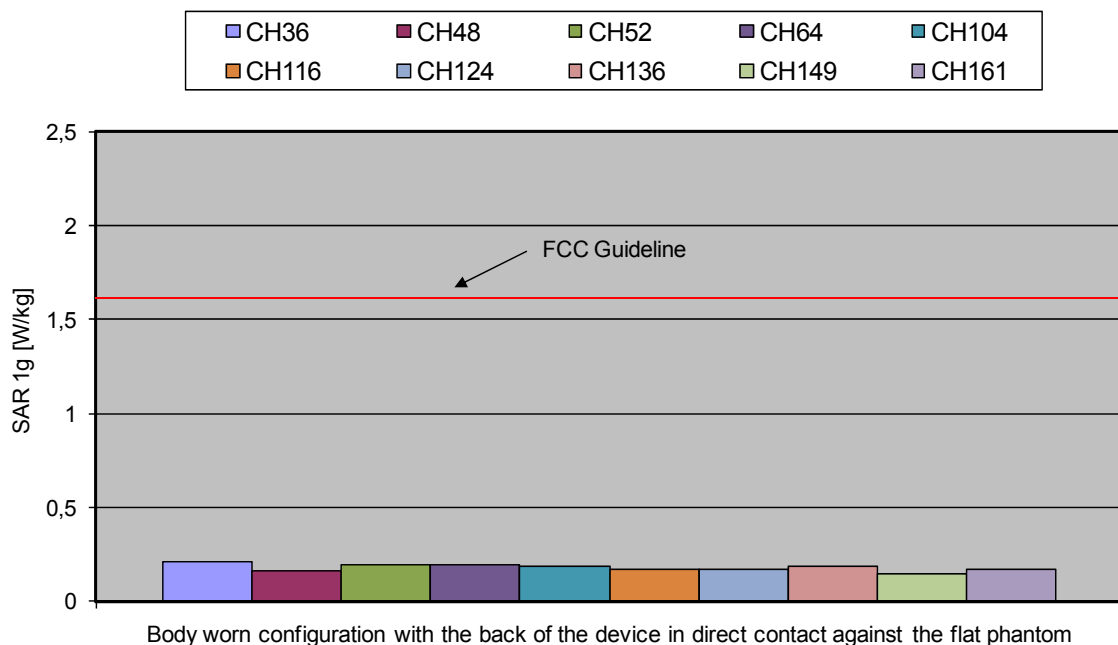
CH36 CH48 CH52 CH64 CH104
CH116 CH124 CH136 CH149 CH161

2,5
2
1,5
1
0,5
0

SAR 1g [W/kg]

FCC Guideline

Body worn configuration with the back of the device in direct contact against the flat phantom